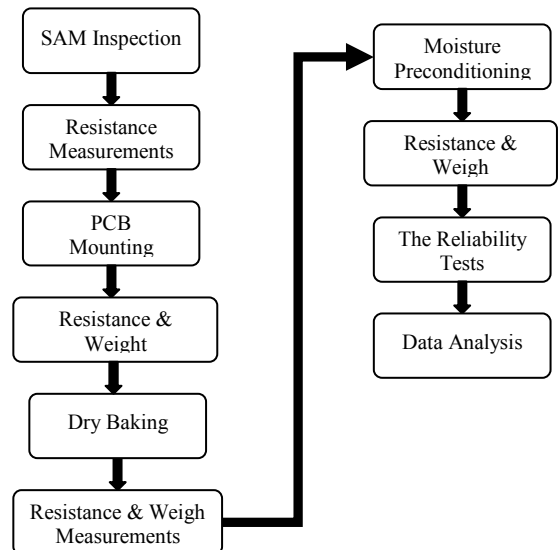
SAM Inspection

Resistance Measurements

PCB Mounting

Resistance & Weight

Dry Baking

Resistance & Weigh Measurements

Moisture Preconditioning

Resistance & Weigh

The Reliability Tests

Data Analysis